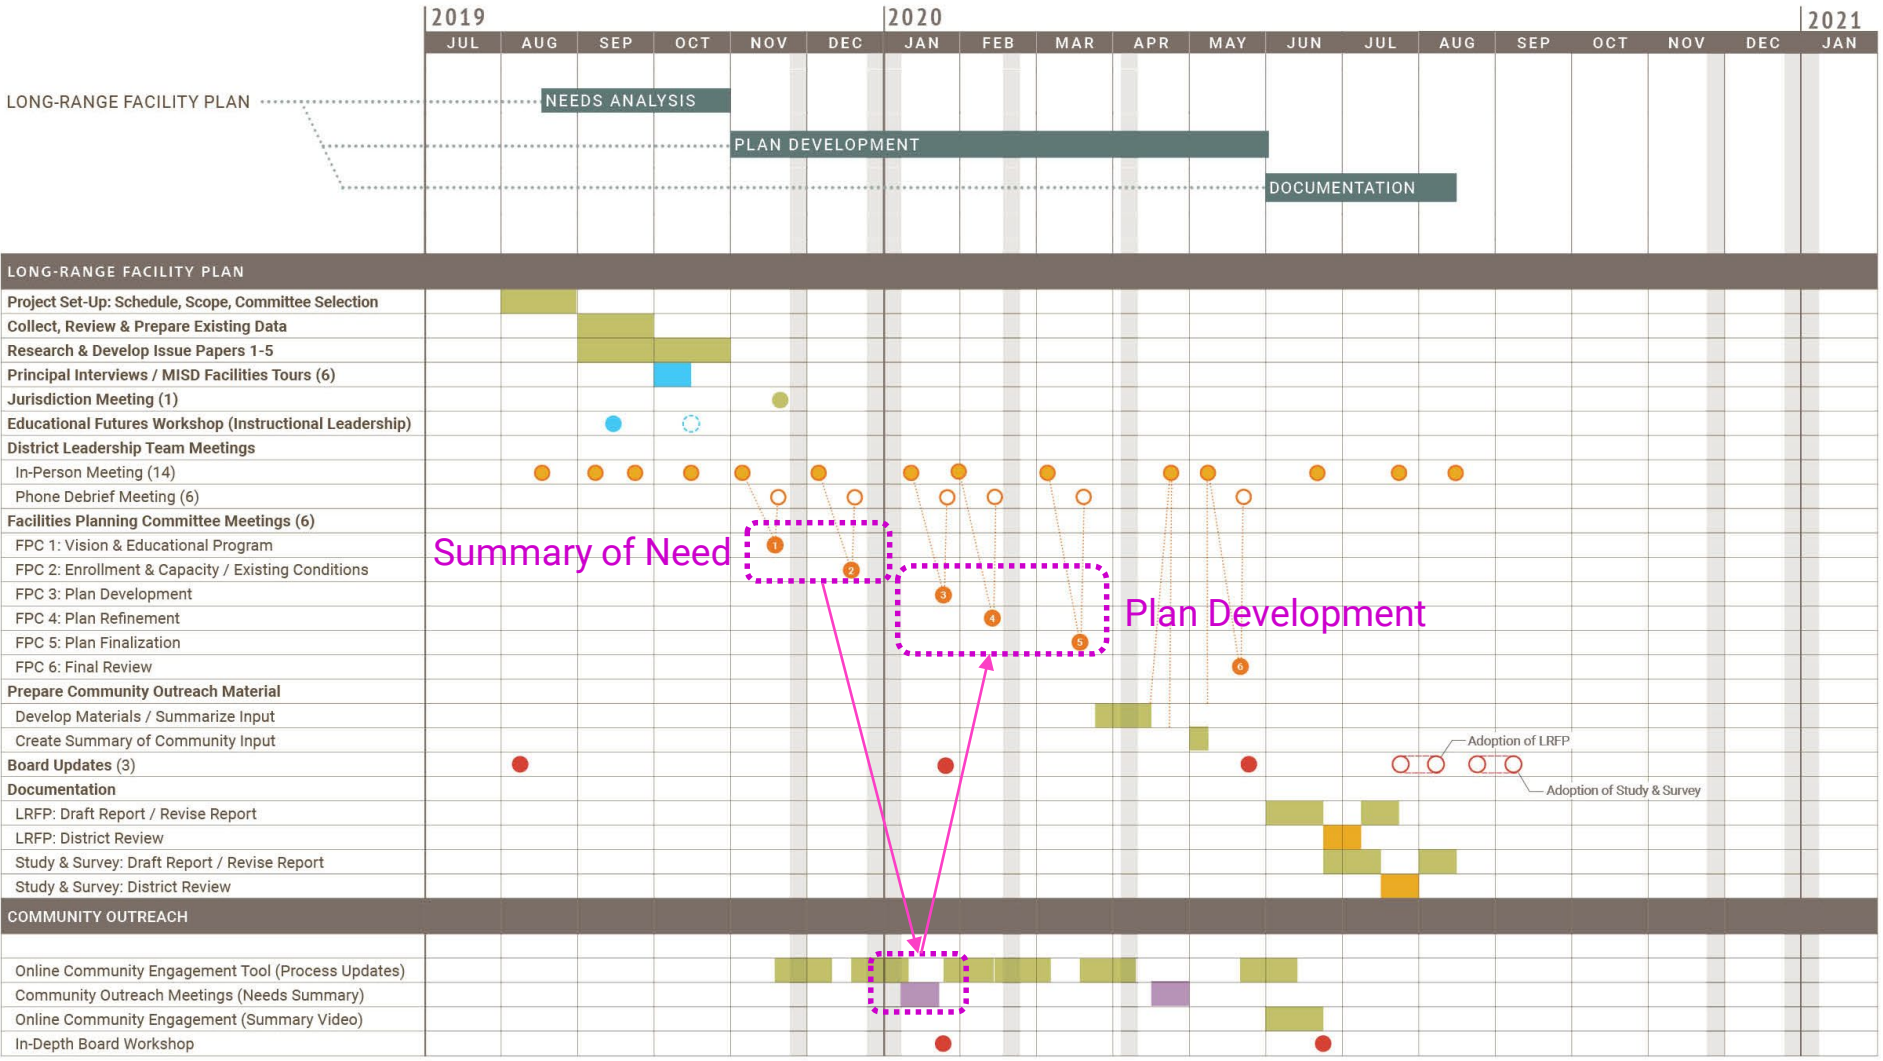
2019 | 2020 | 2021

| JUL | AUG | SEP | OCT | NOV | DEC | JAN | FEB | MAR | APR | MAY | JUN | JUL | AUG | SEP | OCT | NOV | DEC | JAN |
|---|---|---|---|---|---|---|---|---|---|---|---|---|---|---|---|---|---|---|

LONG-RANGE FACILITY PLAN

NEEDS ANALYSIS

PLAN DEVELOPMENT

DOCUMENTATION

LONG-RANGE FACILITY PLAN

Project Set-Up: Schedule, Scope, Committee Selection
Collect, Review & Prepare Existing Data
Research & Develop Issue Papers 1-5
Principal Interviews / MISD Facilities Tours (6)
Jurisdiction Meeting (1)
Educational Futures Workshop (Instructional Leadership)
District Leadership Team Meetings
In-Person Meeting (14)
Phone Debrief Meeting (6)
Facilities Planning Committee Meetings (6)
FPC 1: Vision & Educational Program
FPC 2: Enrollment & Capacity / Existing Conditions
FPC 3: Plan Development
FPC 4: Plan Refinement
FPC 5: Plan Finalization
FPC 6: Final Review
Prepare Community Outreach Material
Develop Materials / Summarize Input
Create Summary of Community Input
Board Updates (3)
Documentation
LRFP: Draft Report / Revise Report
LRFP: District Review
Study & Survey: Draft Report / Revise Report
Study & Survey: District Review

Summary of Need

Plan Development

1 2 3 4 5 6

Adoption of LRFP

Adoption of Study & Survey

COMMUNITY OUTREACH

Online Community Engagement Tool (Process Updates)
Community Outreach Meetings (Needs Summary)
Online Community Engagement (Summary Video)
In-Depth Board Workshop